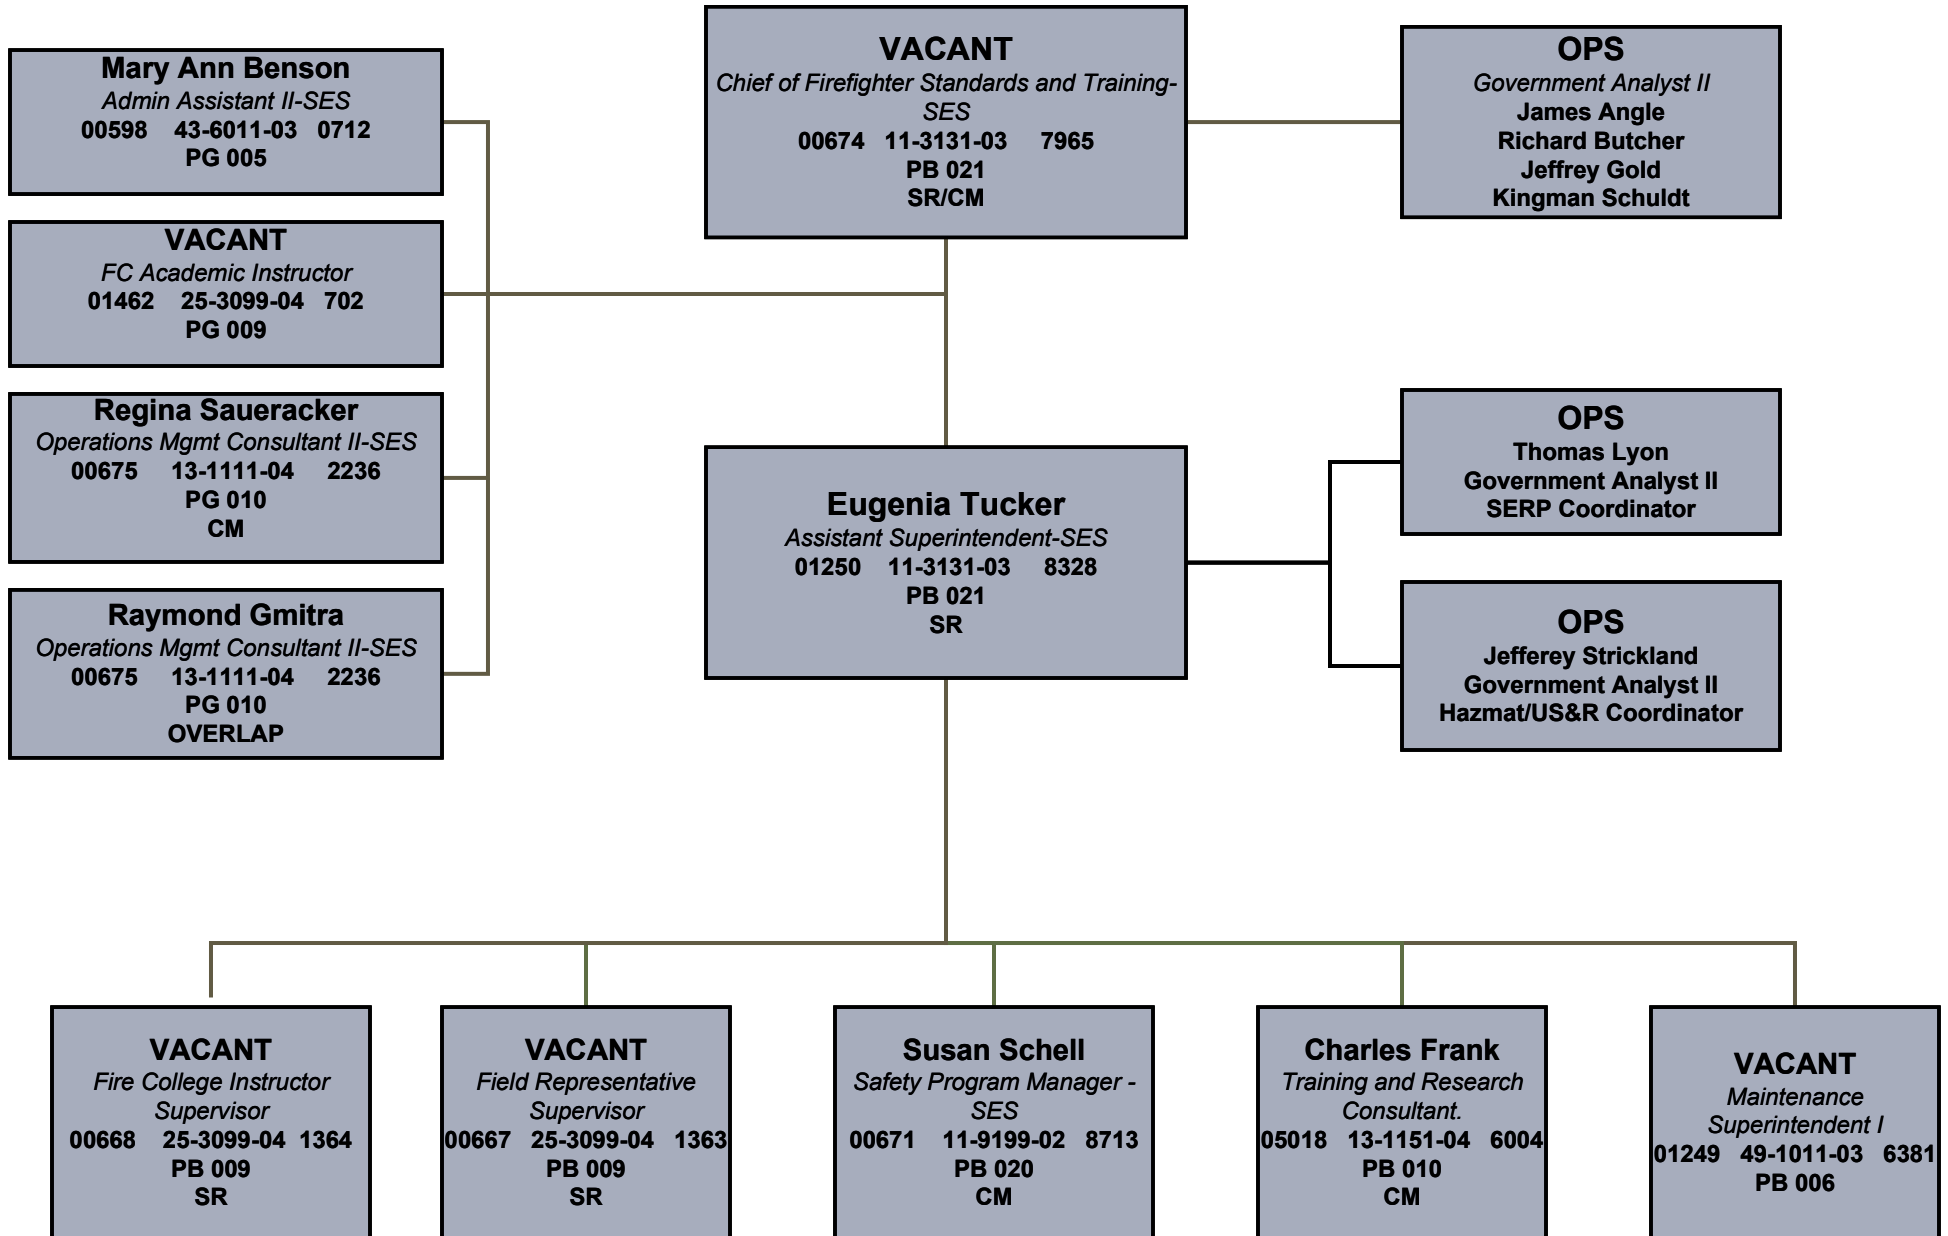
VACANT
Chief of Firefighter Standards and Training-SES
00674 11-3131-03 7965
PB 021
SR/CM

Mary Ann Benson
Admin Assistant II-SES
00598 43-6011-03 0712
PG 005

VACANT
FC Academic Instructor
01462 25-3099-04 702
PG 009

Regina Saueracker
Operations Mgmt Consultant II-SES
00675 13-1111-04 2236
PG 010
CM

Raymond Gmitra
Operations Mgmt Consultant II-SES
00675 13-1111-04 2236
PG 010
OVERLAP

OPS
Government Analyst II
James Angle
Richard Butcher
Jeffrey Gold
Kingman Schuldt

Eugenia Tucker
Assistant Superintendent-SES
01250 11-3131-03 8328
PB 021
SR

OPS
Thomas Lyon
Government Analyst II
SERP Coordinator

OPS
Jefferey Strickland
Government Analyst II
Hazmat/US&R Coordinator

VACANT
Fire College Instructor Supervisor
00668 25-3099-04 1364
PB 009
SR

VACANT
Field Representative Supervisor
00667 25-3099-04 1363
PB 009
SR

Susan Schell
Safety Program Manager - SES
00671 11-9199-02 8713
PB 020
CM

Charles Frank
Training and Research Consultant.
05018 13-1151-04 6004
PB 010
CM

VACANT
Maintenance Superintendent I
01249 49-1011-03 6381
PB 006